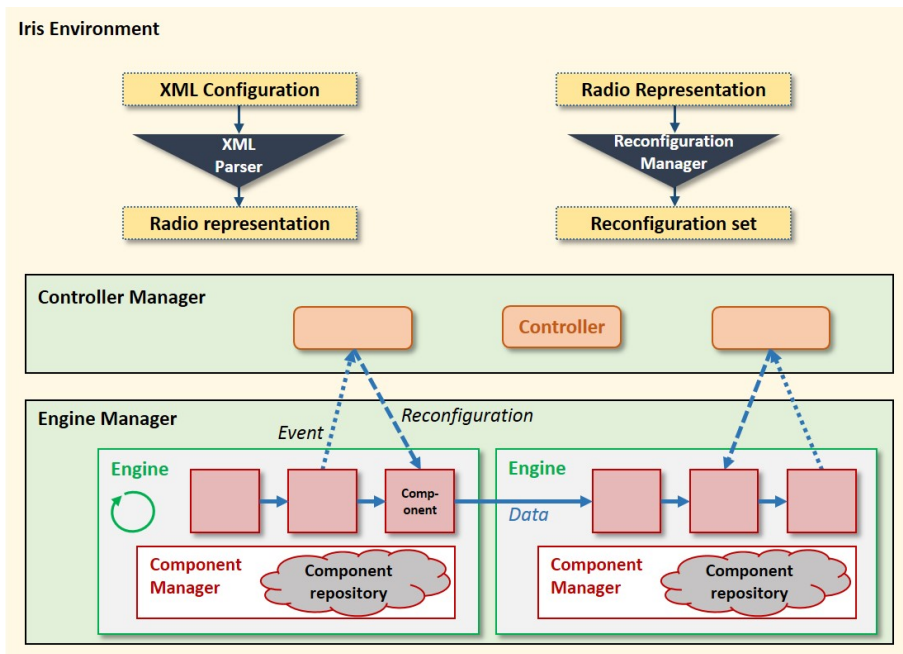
Iris Environment

XML Configuration

XML Parser

Radio representation

Radio Representation

Reconfiguration Manager

Reconfiguration set

Controller Manager

Controller

Engine Manager

Event

Reconfiguration

Engine

Component

Data

Engine

Component Manager

Component repository

Component Manager

Component repository